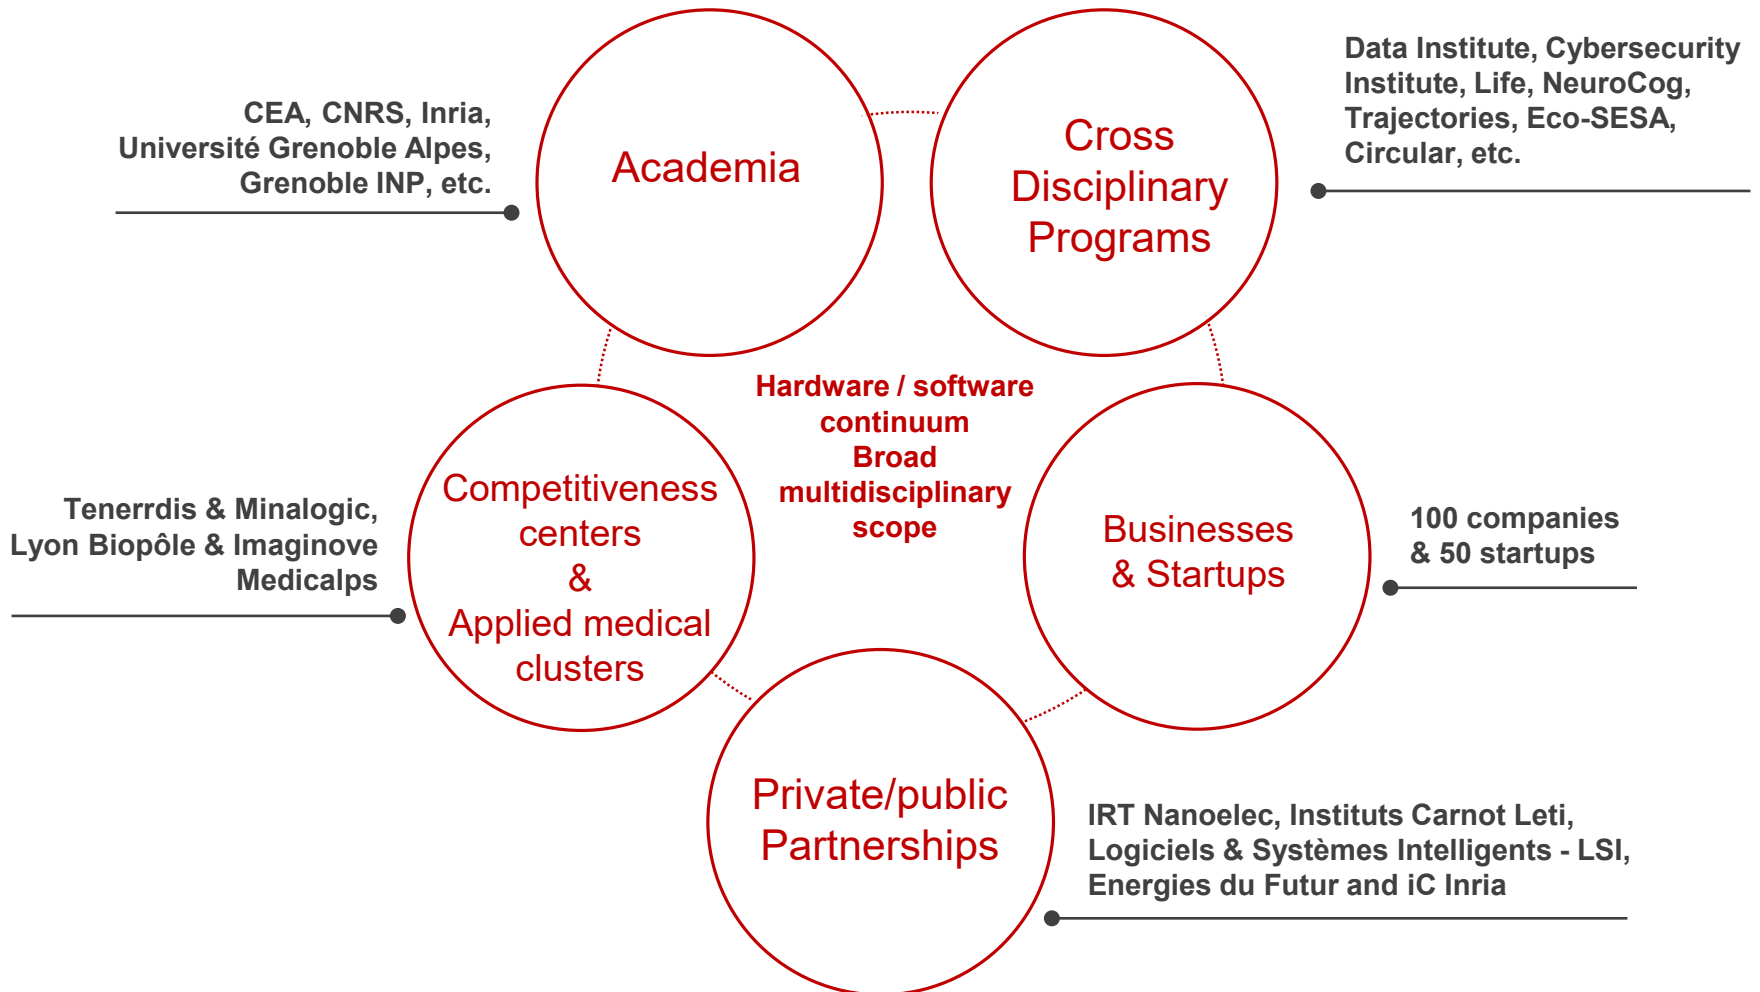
CEA, CNRS, Inria, Université Grenoble Alpes, Grenoble INP, etc.

Academia

Cross Disciplinary Programs

Data Institute, Cybersecurity Institute, Life, NeuroCog, Trajectories, Eco-SESA, Circular, etc.

Hardware / software continuum
Broad multidisciplinary scope

Tenerrdis & Minalogic, Lyon Biopôle & Imaginove Medicalps

Competitiveness centers & Applied medical clusters

Businesses & Startups

100 companies & 50 startups

Private/public Partnerships

IRT Nanoelec, Instituts Carnot Leti, Logiciels & Systèmes Intelligents - LSI, Energies du Futur and iC Inria